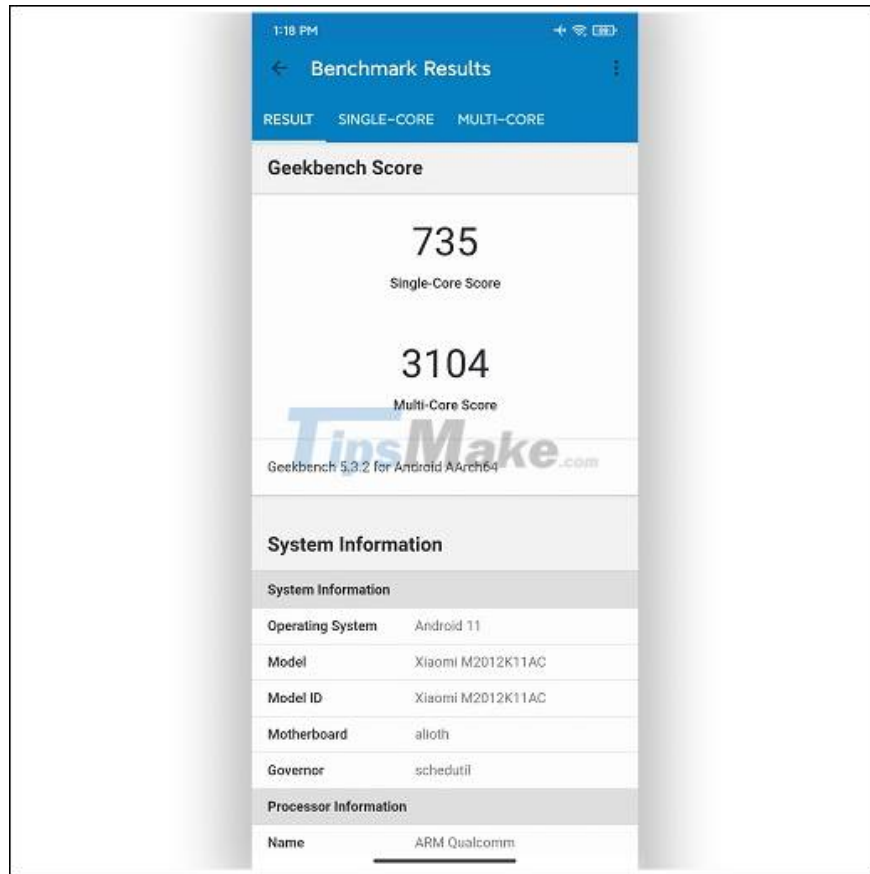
1:18 PM

Benchmark Results

RESULT SINGLE-CORE MULTI-CORE

Geekbench Score

735

Single-Core Score

3104

Multi-Core Score

TipsMake.com

Geekbench 5.3.2 for Android AArch64

System Information

System Information

| | |
|---|---|
| Operating System | Android 11 |
| Model | Xiaomi M2012K11AC |
| Model ID | Xiaomi M2012K11AC |
| Motherboard | alioth |
| Governor | schedutil |

Processor Information

| | |
|---|---|
| Name | ARM Qualcomm |